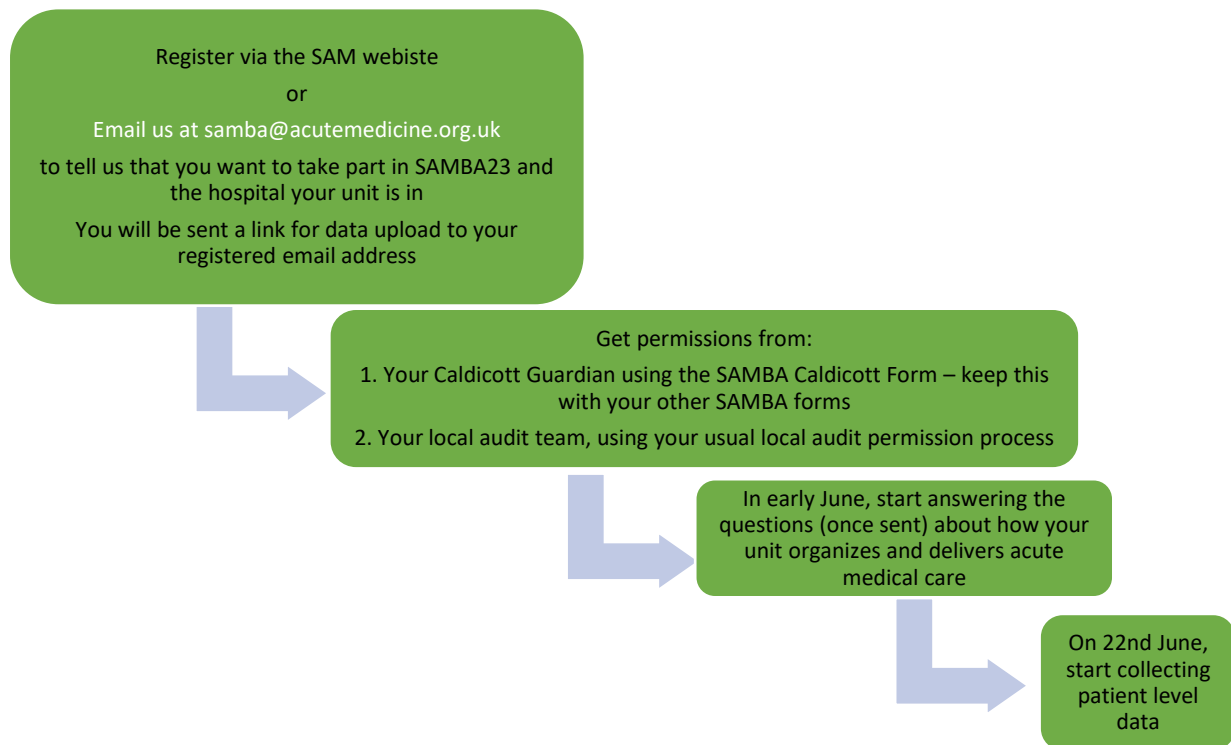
Register via the SAM webiste

or

Email us at samba@acutemedicine.org.uk

to tell us that you want to take part in SAMBA23 and the hospital your unit is in

You will be sent a link for data upload to your registered email address

Get permissions from:

1. Your Caldicott Guardian using the SAMBA Caldicott Form – keep this with your other SAMBA forms

2. Your local audit team, using your usual local audit permission process

In early June, start answering the questions (once sent) about how your unit organizes and delivers acute medical care

On 22nd June, start collecting patient level data